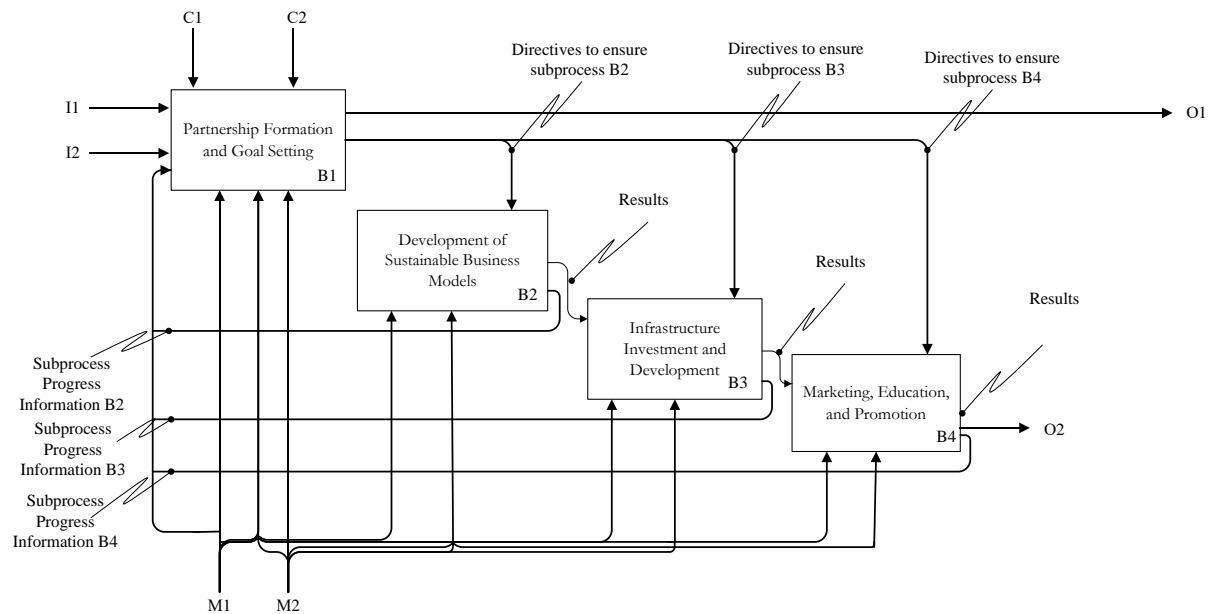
C1

C2

Directives to ensure subprocess B2

Directives to ensure subprocess B3

Directives to ensure subprocess B4

I1

I2

Partnership Formation and Goal Setting

B1

O1

Results

Development of Sustainable Business Models

B2

Results

Infrastructure Investment and Development

B3

Results

Marketing, Education, and Promotion

B4

O2

Subprocess Progress Information B2

Subprocess Progress Information B3

Subprocess Progress Information B4

M1

M2